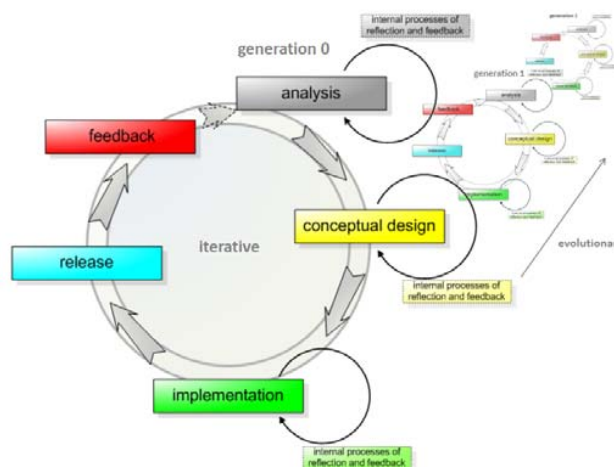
internal processes of reflection and feedback

generation 0

analysis

feedback

iterative

conceptual design

release

implementation

internal processes of reflection and feedback

internal processes of reflection and feedback

generation 1

feedback

analysis

conceptual design

release

implementation

generation 2

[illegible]

evolutiona